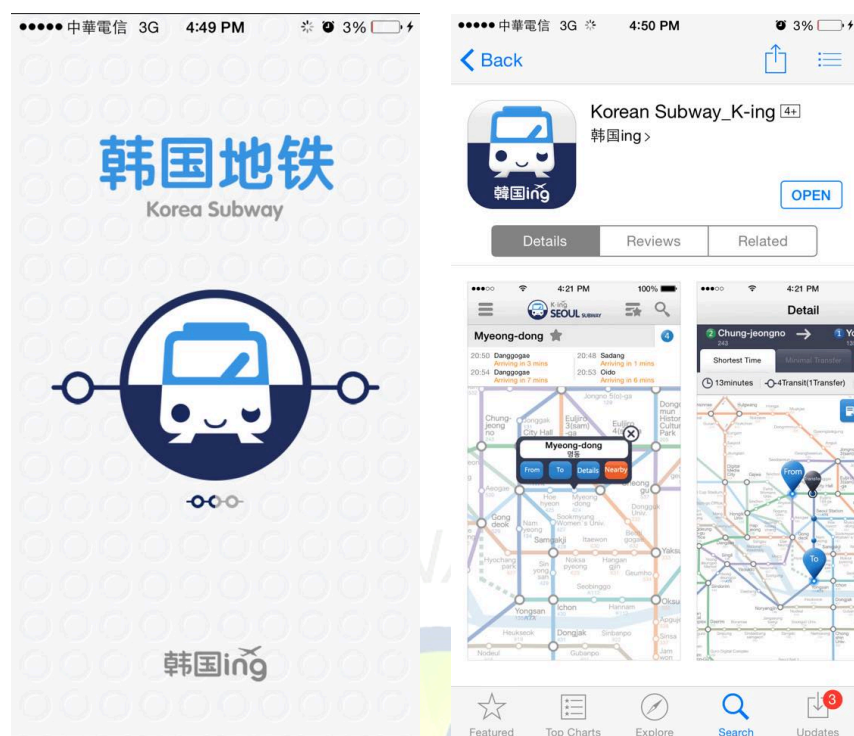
●●●●● 中華電信 3G 4:49 PM 3%

韩国地铁
Korea Subway

韩国ing

●●●●● 中華電信 3G 4:50 PM 3%

Back

Korean Subway_K-ing 4+
韩国ing >

OPEN

Details | Reviews | Related

4:21 PM 100%
K-ing SEOUL SUBWAY
Myeong-dong 4
20:50 Danggogae Arriving in 3 mins
20:48 Sadang Arriving in 1 mins
20:54 Danggogae Arriving in 7 mins
20:53 Oido Arriving in 6 mins
Myeong-dong
명동
From To Details Nearby
Chung-jeong no
City Hall
Euljiro 3(sam)-ga
Euljiro 4(sa)-ga
Dongdaemun History Culture Park
Asogae
Hoehyeon
Myeong-dong
Chungmuro
Gong deok
Namyeong
Sookmyung Women's Univ.
Samgakji
Itaewon
Yaksu
Hyochang park
Sinyongsan
Noksapyeong
Hangangjin
Geumho
Seobinggo
Oksu
Yongsan
Ichon
Hannam
Apgujeong
Heukseok
Dongjak
Sinbanpo
Jamwon
Noryangjin
Gubanpo

4:21 PM
Detail
2 Chung-jeongno → 1
Shortest Time | Minimal Transfer
13minutes 4Transit(1Transfer)
From
To

Featured | Top Charts | Explore | Search | Updates 3